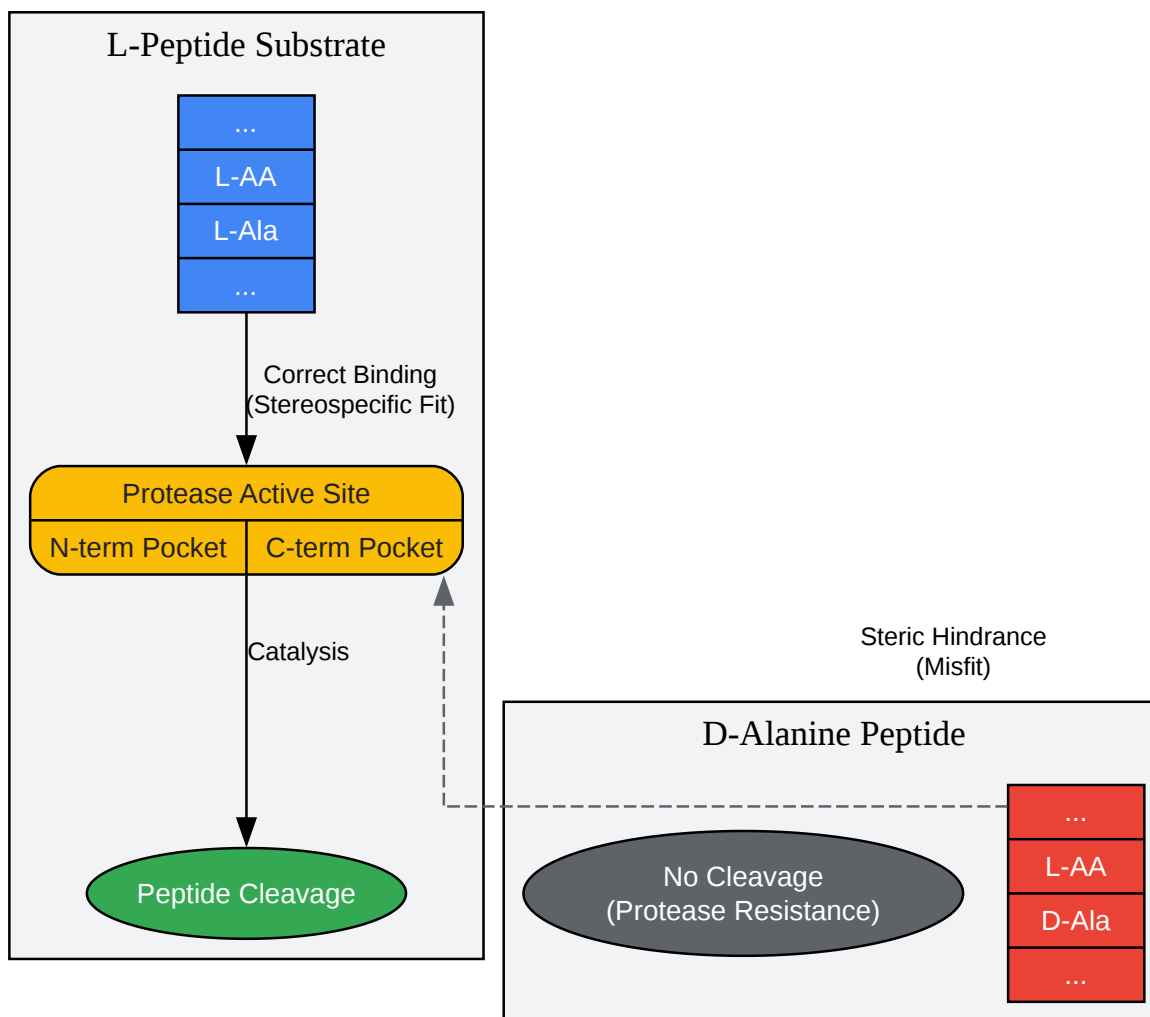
L-Peptide Substrate

...
L-AA
L-Ala
...

Correct Binding
(Stereospecific Fit)

Protease Active Site
N-term Pocket
C-term Pocket

Catalysis

Peptide Cleavage

Steric Hindrance
(Misfit)

D-Alanine Peptide

No Cleavage
(Protease Resistance)

...
L-AA
D-Ala
...